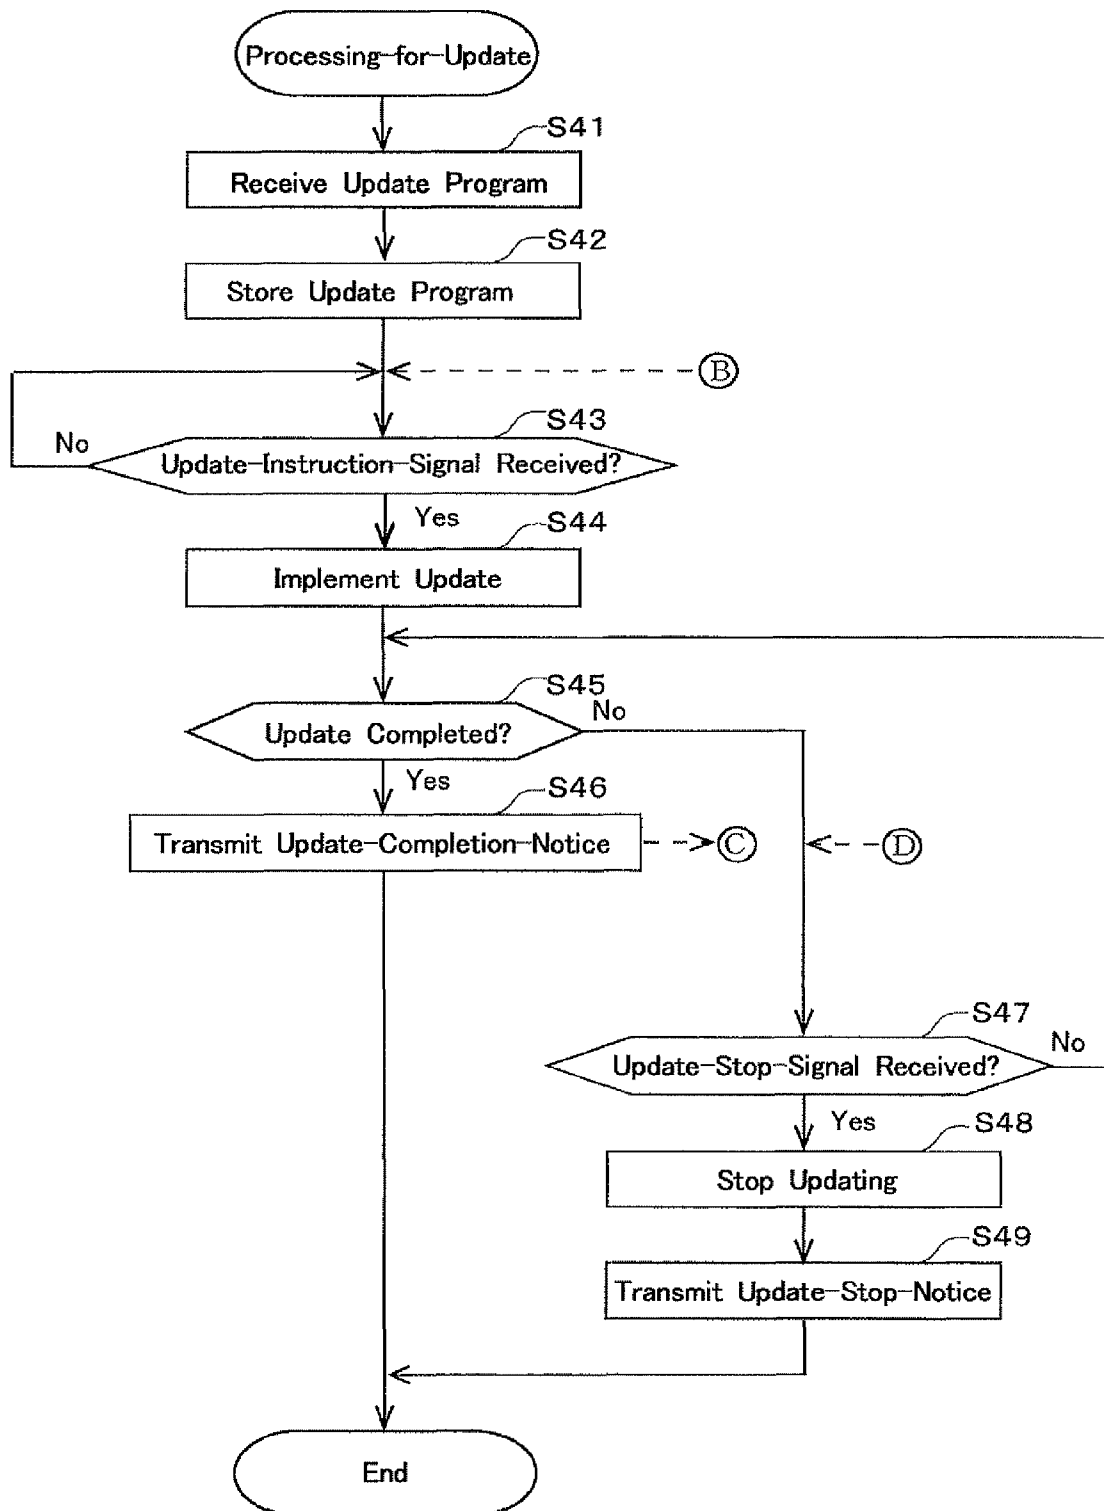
Processing-for-Update

S41
Receive Update Program

S42
Store Update Program

B

No
S43
Update-Instruction-Signal Received?

Yes
S44
Implement Update

S45
Update Completed?
No

Yes
S46
Transmit Update-Completion-Notice

C

D

S47
Update-Stop-Signal Received?
No

Yes
S48
Stop Updating

S49
Transmit Update-Stop-Notice

End